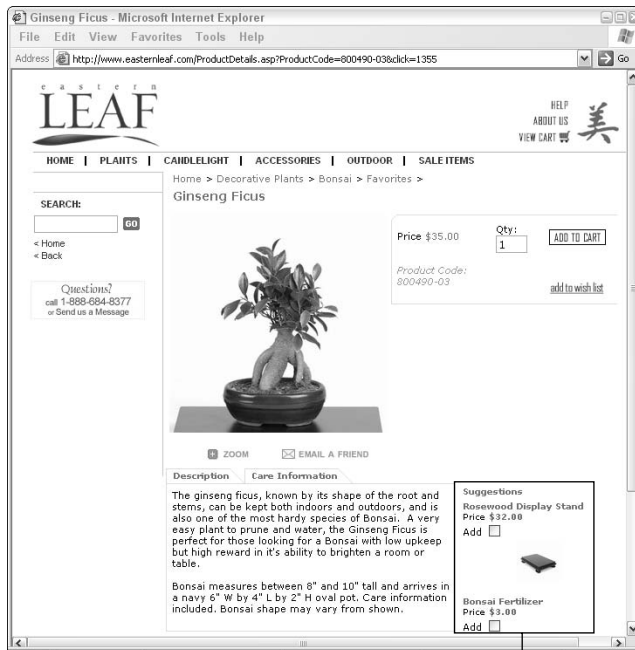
Ginseng Ficus - Microsoft Internet Explorer

File Edit View Favorites Tools Help

Address http://www.easternleaf.com/ProductDetails.asp?ProductCode=800490-03&click=1355 Go

e a s t e r n
LEAF

HELP
ABOUT US
VIEW CART

HOME | PLANTS | CANDLELIGHT | ACCESSORIES | OUTDOOR | SALE ITEMS

Home > Decorative Plants > Bonsai > Favorites >

Ginseng Ficus

SEARCH:

GO

< Home
< Back

Questions?
call 1-888-684-8377
or Send us a Message

Price $35.00

Qty:
1

ADD TO CART

Product Code:
800490-03

add to wish list

ZOOM

EMAIL A FRIEND

Description

Care Information

The ginseng ficus, known by its shape of the root and stems, can be kept both indoors and outdoors, and is also one of the most hardy species of Bonsai. A very easy plant to prune and water, the Ginseng Ficus is perfect for those looking for a Bonsai with low upkeep but high reward in it's ability to brighten a room or table.

Bonsai measures between 8" and 10" tall and arrives in a navy 6" W by 4" L by 2" H oval pot. Care information included. Bonsai shape may vary from shown.

Suggestions

Rosewood Display Stand
Price $32.00
Add

Bonsai Fertilizer
Price $3.00
Add